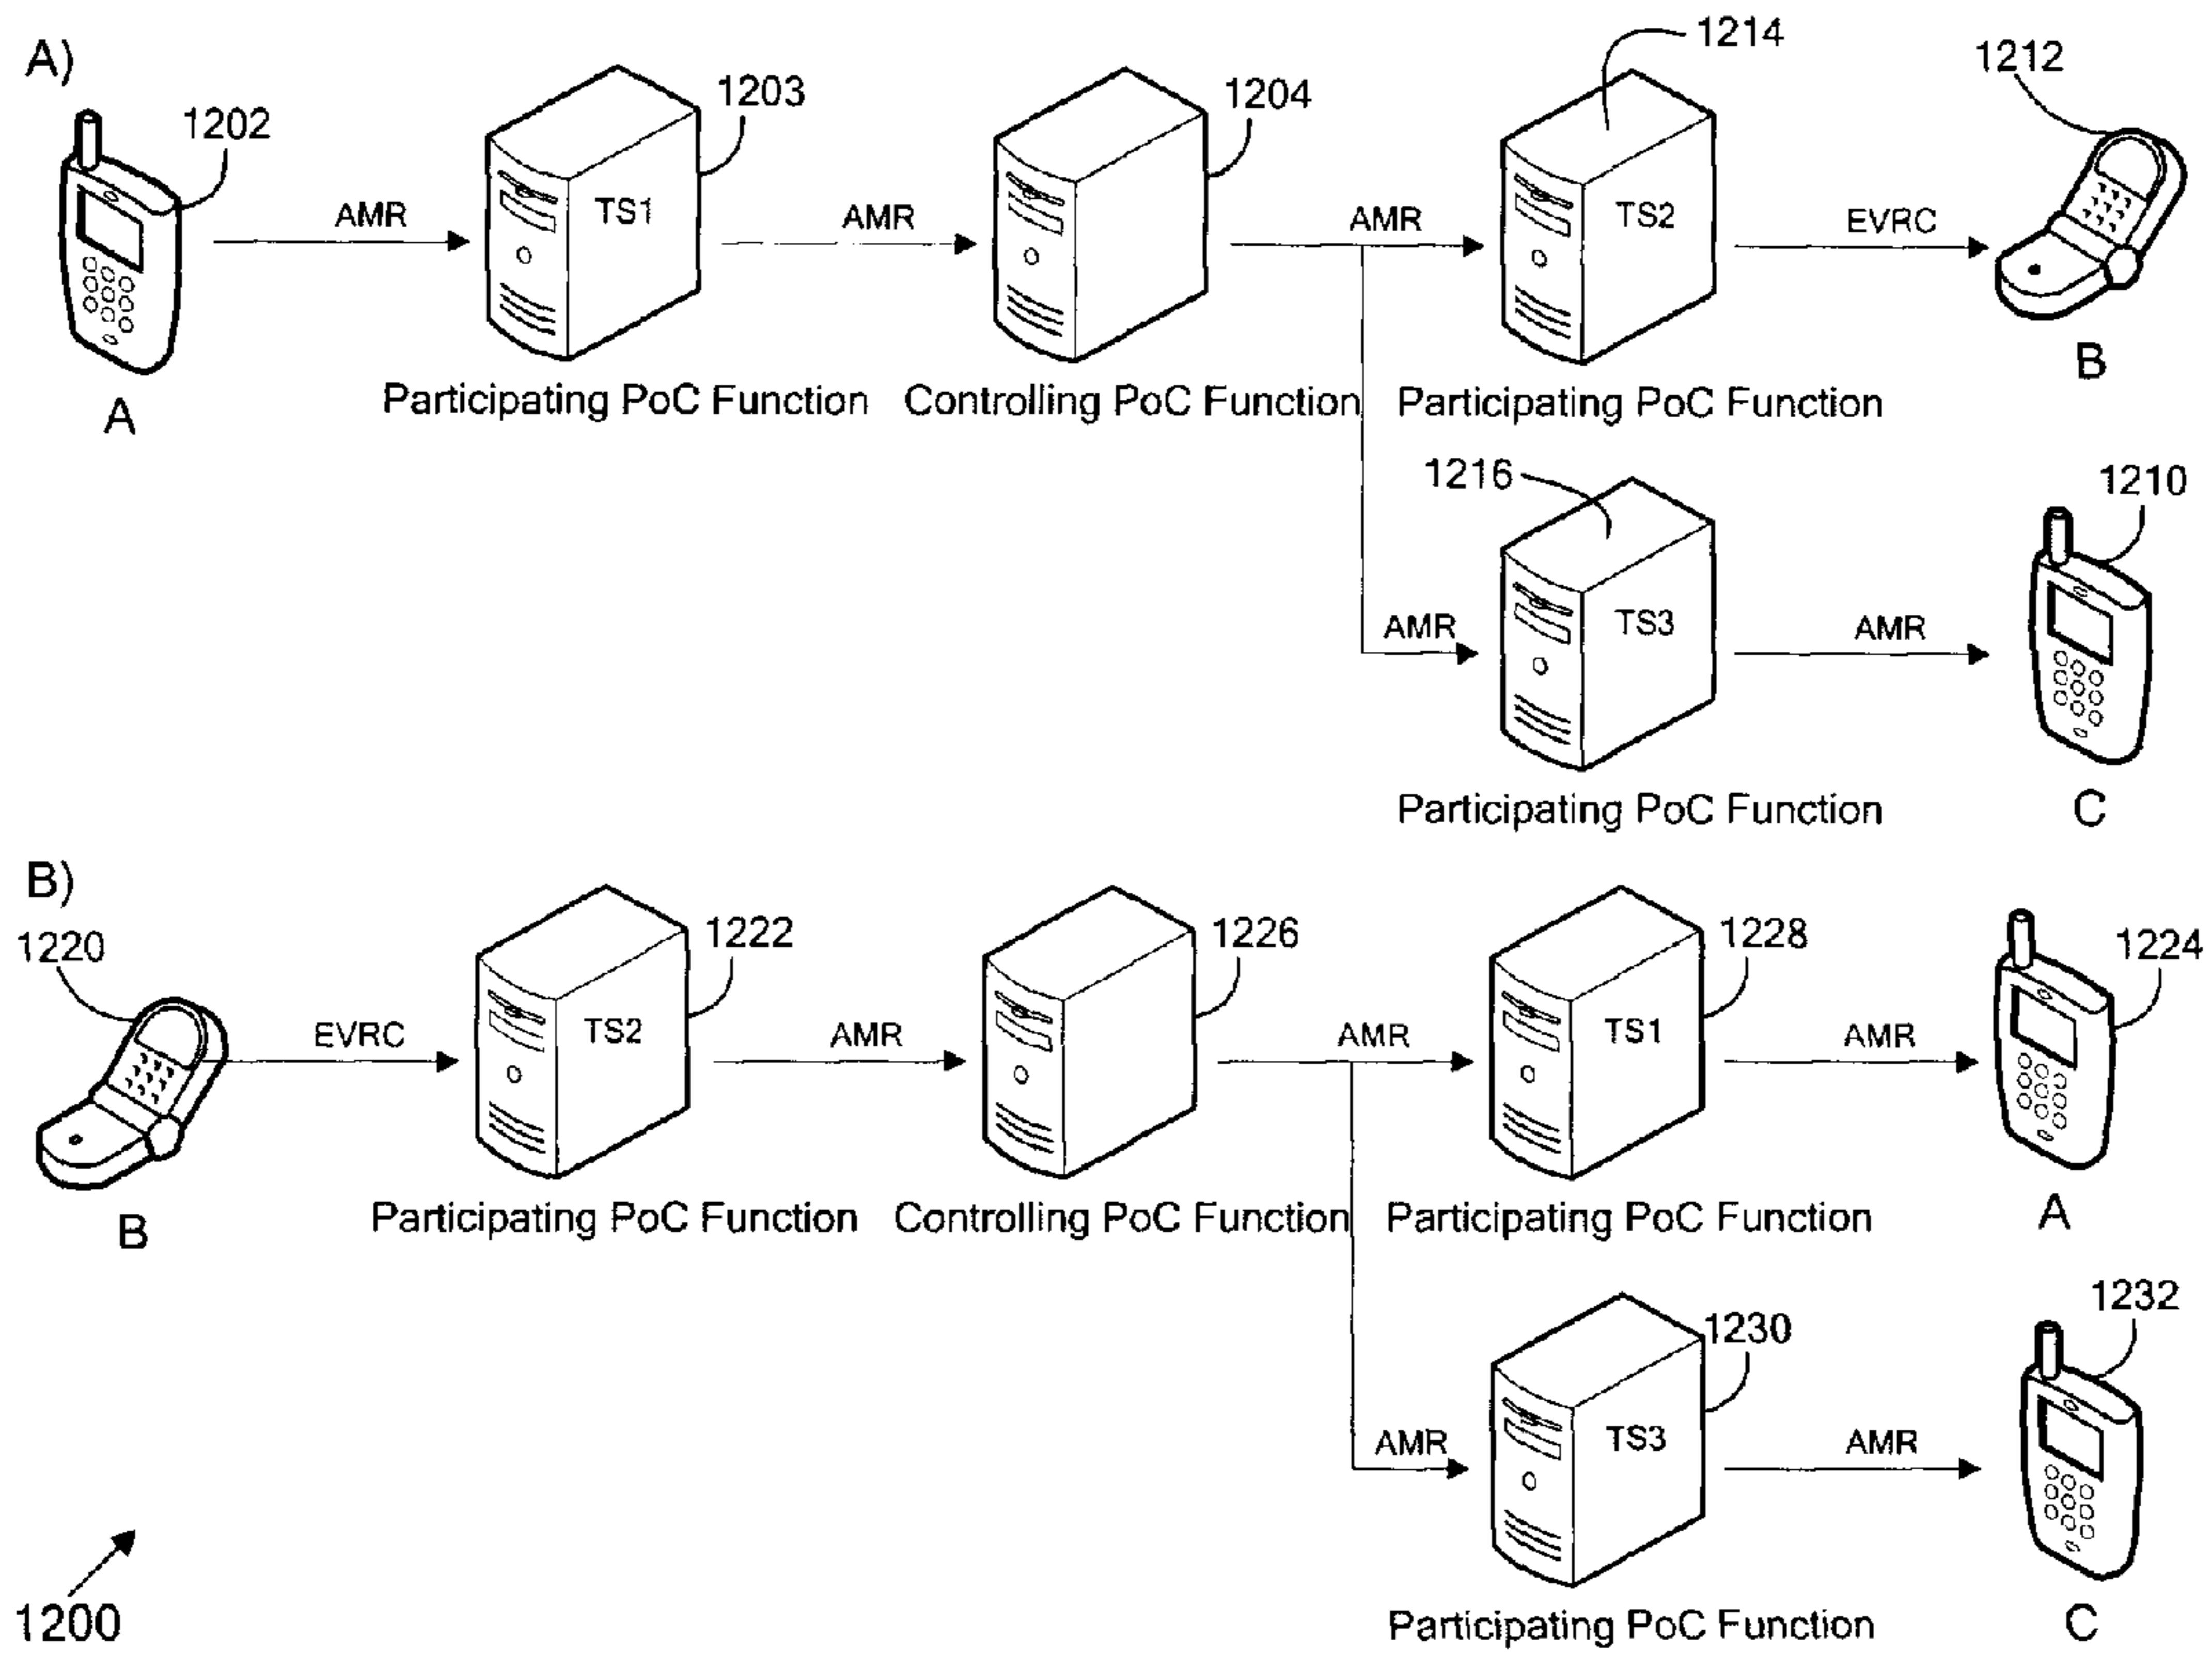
A)

1202
A
AMR
1203
TS1
Participating PoC Function
AMR
1204
Controlling PoC Function
AMR
1214
TS2
Participating PoC Function
EVRC
1212
B

1216
AMR
TS3
Participating PoC Function
AMR
1210
C

B)

1220
B
EVRC
1222
TS2
Participating PoC Function
AMR
1226
Controlling PoC Function
AMR
1228
TS1
Participating PoC Function
AMR
1224
A

1230
AMR
TS3
Participating PoC Function
AMR
1232
C

1200